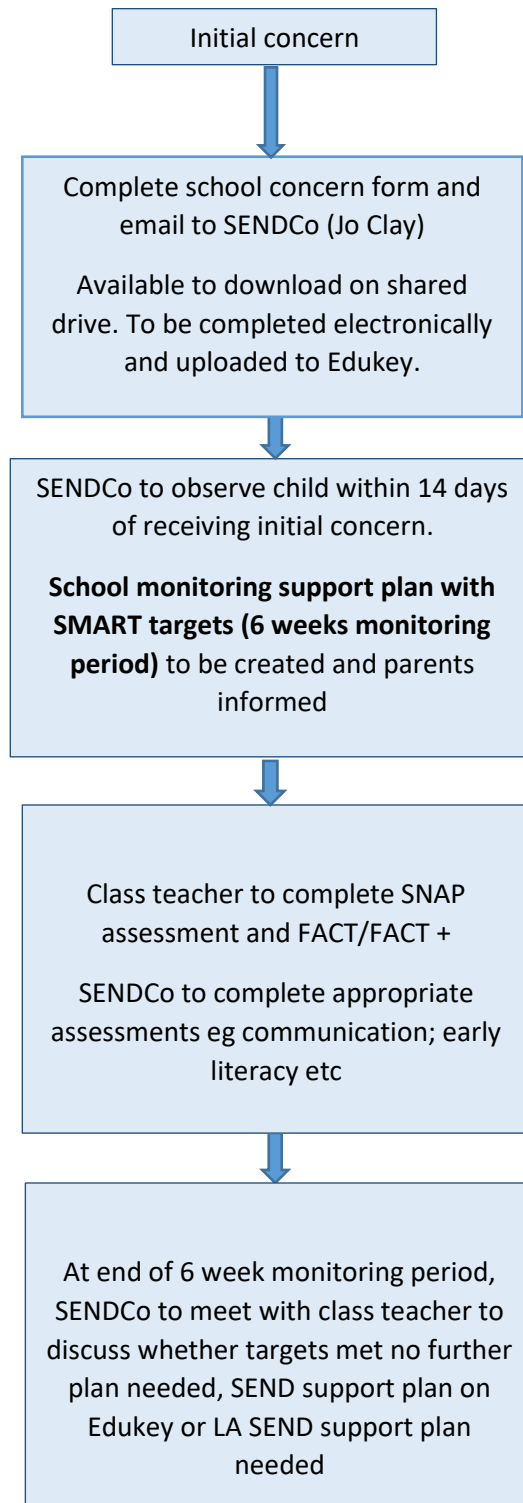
Initial concern

Complete school concern form and email to SENDCo (Jo Clay)

Available to download on shared drive. To be completed electronically and uploaded to Edukey.

SENDCo to observe child within 14 days of receiving initial concern.

**School monitoring support plan with SMART targets (6 weeks monitoring period)** to be created and parents informed

Class teacher to complete SNAP assessment and FACT/FACT +

SENDCo to complete appropriate assessments eg communication; early literacy etc

At end of 6 week monitoring period, SENDCo to meet with class teacher to discuss whether targets met no further plan needed, SEND support plan on Edukey or LA SEND support plan needed